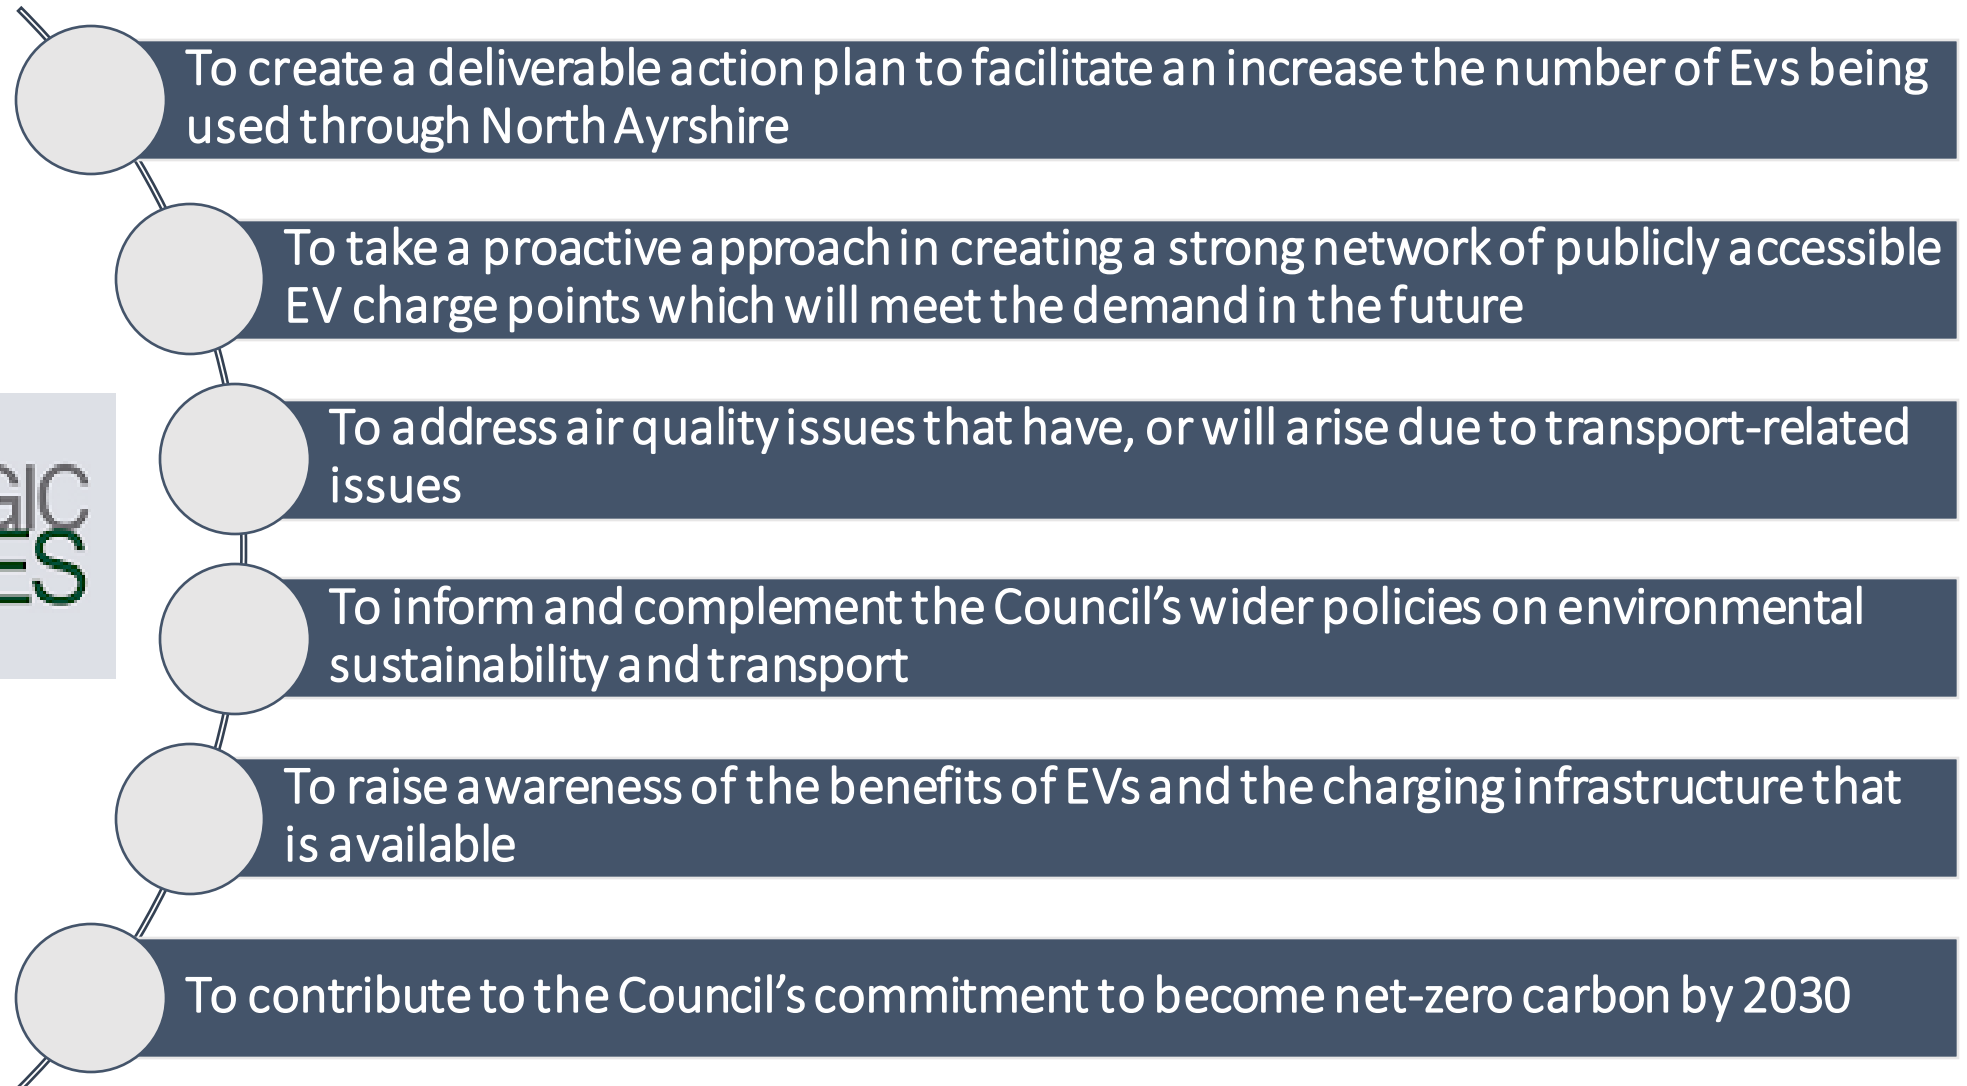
GIC
ES

To create a deliverable action plan to facilitate an increase the number of Evs being used through North Ayrshire

To take a proactive approach in creating a strong network of publicly accessible EV charge points which will meet the demand in the future

To address air quality issues that have, or will arise due to transport-related issues

To inform and complement the Council's wider policies on environmental sustainability and transport

To raise awareness of the benefits of EVs and the charging infrastructure that is available

To contribute to the Council's commitment to become net-zero carbon by 2030